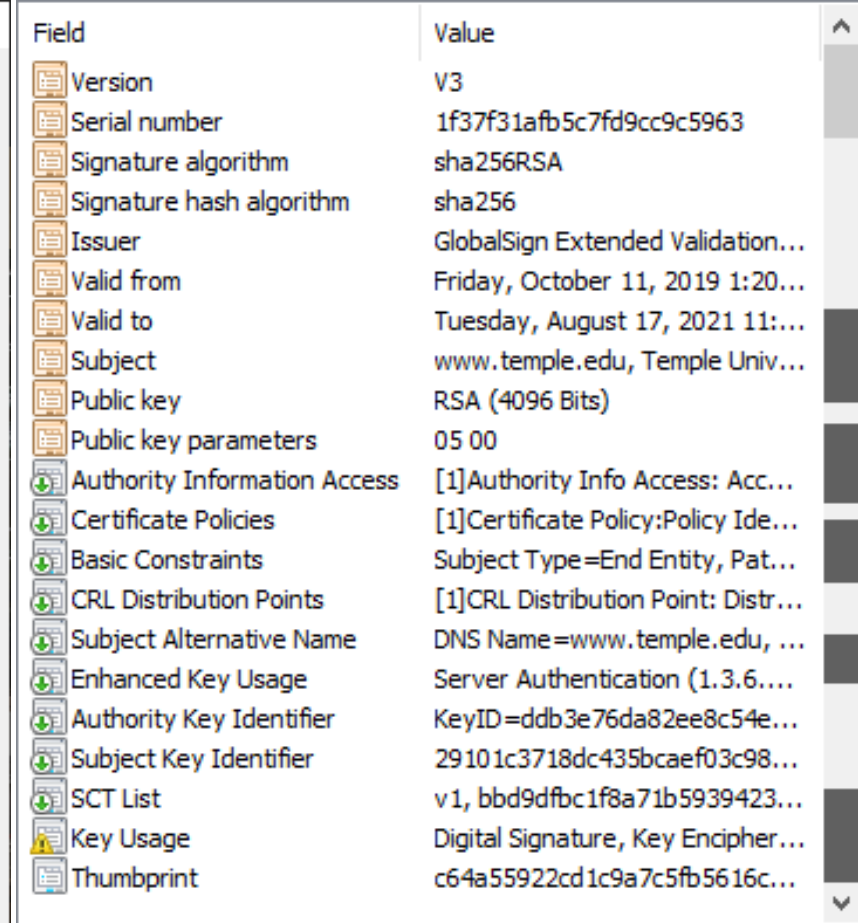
| Field | Value |
|---|---|
| Version | V3 |
| Serial number | 1f37f31afb5c7fd9cc9c5963 |
| Signature algorithm | sha256RSA |
| Signature hash algorithm | sha256 |
| Issuer | GlobalSign Extended Validation... |
| Valid from | Friday, October 11, 2019 1:20... |
| Valid to | Tuesday, August 17, 2021 11:... |
| Subject | www.temple.edu, Temple Univ... |
| Public key | RSA (4096 Bits) |
| Public key parameters | 05 00 |
| Authority Information Access | [1]Authority Info Access: Acc... |
| Certificate Policies | [1]Certificate Policy:Policy Ide... |
| Basic Constraints | Subject Type=End Entity, Pat... |
| CRL Distribution Points | [1]CRL Distribution Point: Distr... |
| Subject Alternative Name | DNS Name=www.temple.edu, ... |
| Enhanced Key Usage | Server Authentication (1.3.6.... |
| Authority Key Identifier | KeyID=ddb3e76da82ee8c54e... |
| Subject Key Identifier | 29101c3718dc435bcaef03c98... |
| SCT List | v1, bbd9dfbc1f8a71b5939423... |
| Key Usage | Digital Signature, Key Encipher... |
| Thumbprint | c64a55922cd1c9a7c5fb5616c... |